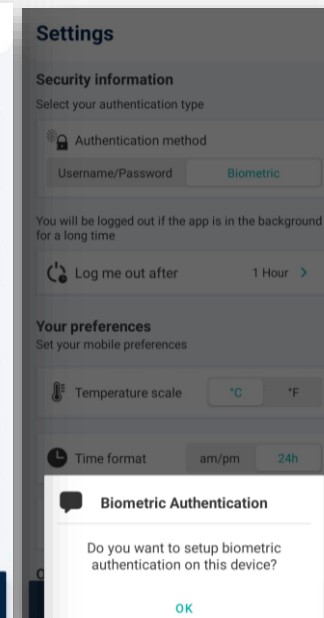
Settings

Security information
Select your authentication type

Authentication method

Username/Password | Biometric

You will be logged out if the app is in the background for a long time

Log me out after 1 Hour >

Your preferences
Set your mobile preferences

Temperature scale °C °F

Time format am/pm 24h

Biometric Authentication

Do you want to setup biometric authentication on this device?

OK